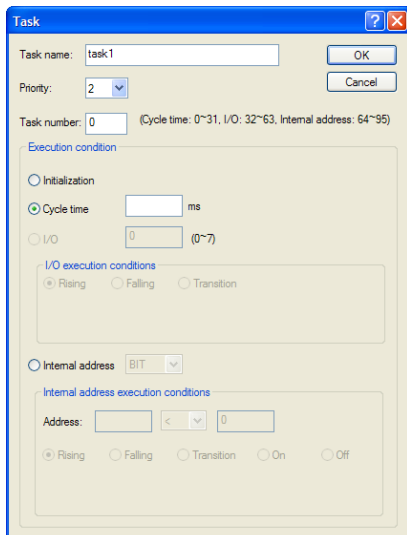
Task

Task name: task1

OK

Cancel

Priority: 2

Task number: 0 (Cycle time: 0~31, I/O: 32~63, Internal address: 64~95)

Execution condition

Initialization

Cycle time ms

I/O 0 (0~7)

I/O execution conditions

Rising Falling Transition

Internal address BIT

Internal address execution conditions

Address: < 0

Rising Falling Transition On Off